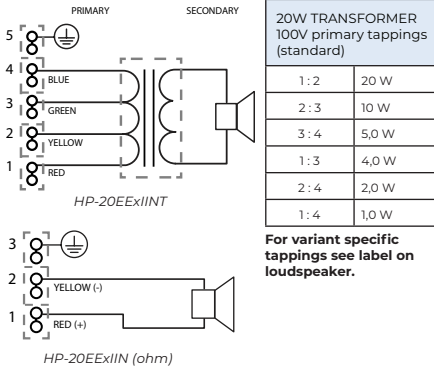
PRIMARY

SECONDARY

5

4 BLUE

3 GREEN

2 YELLOW

1 RED

HP-20EExIINT

3

2 YELLOW (-)

1 RED (+)

HP-20EExIIN (ohm)

| 20W TRANSFORMER 100V primary tappings (standard) | |
|---|---|
| 1 : 2 | 20 W |
| 2 : 3 | 10 W |
| 3 : 4 | 5,0 W |
| 1 : 3 | 4,0 W |
| 2 : 4 | 2,0 W |
| 1 : 4 | 1,0 W |

**For variant specific tappings see label on loudspeaker.**